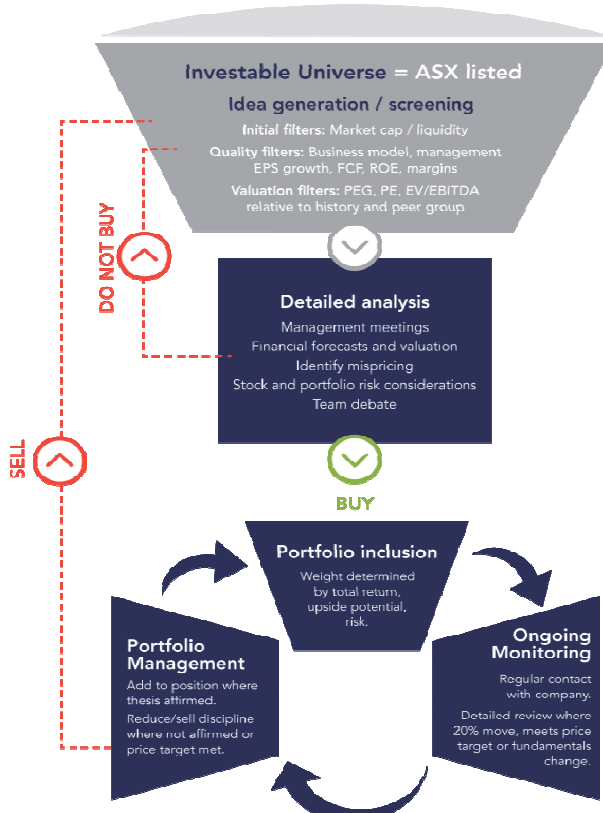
Investable Universe = ASX listed

Idea generation / screening

Initial filters: Market cap / liquidity

Quality filters: Business model, management EPS growth, FCF, ROE, margins

Valuation filters: PEG, PE, EV/EBITDA relative to history and peer group

DO NOT BUY

Detailed analysis

Management meetings
Financial forecasts and valuation
Identify mispricing
Stock and portfolio risk considerations
Team debate

SELL

BUY

Portfolio inclusion

Weight determined by total return, upside potential, risk.

Portfolio Management

Add to position where thesis affirmed.

Reduce/sell discipline where not affirmed or price target met.

Ongoing Monitoring

Regular contact with company.

Detailed review where 20% move, meets price target or fundamentals change.